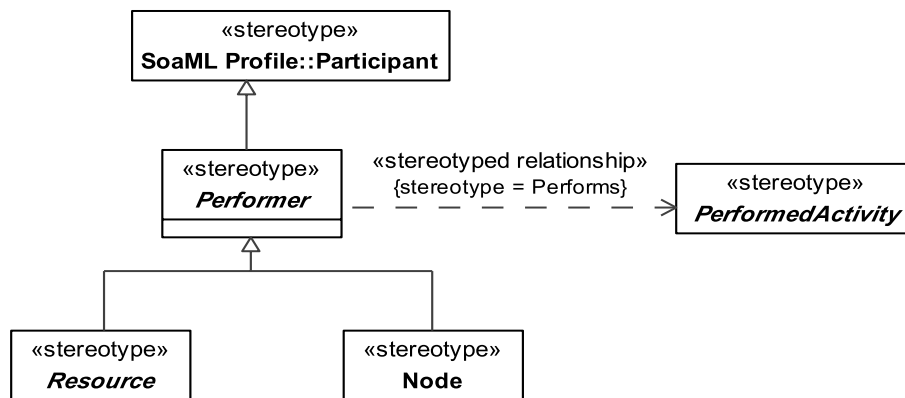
«stereotype»
**SoaML Profile::Participant**

«stereotype»
***Performer***

«stereotyped relationship»
{stereotype = Performs}

«stereotype»
***PerformedActivity***

«stereotype»
***Resource***

«stereotype»
**Node**